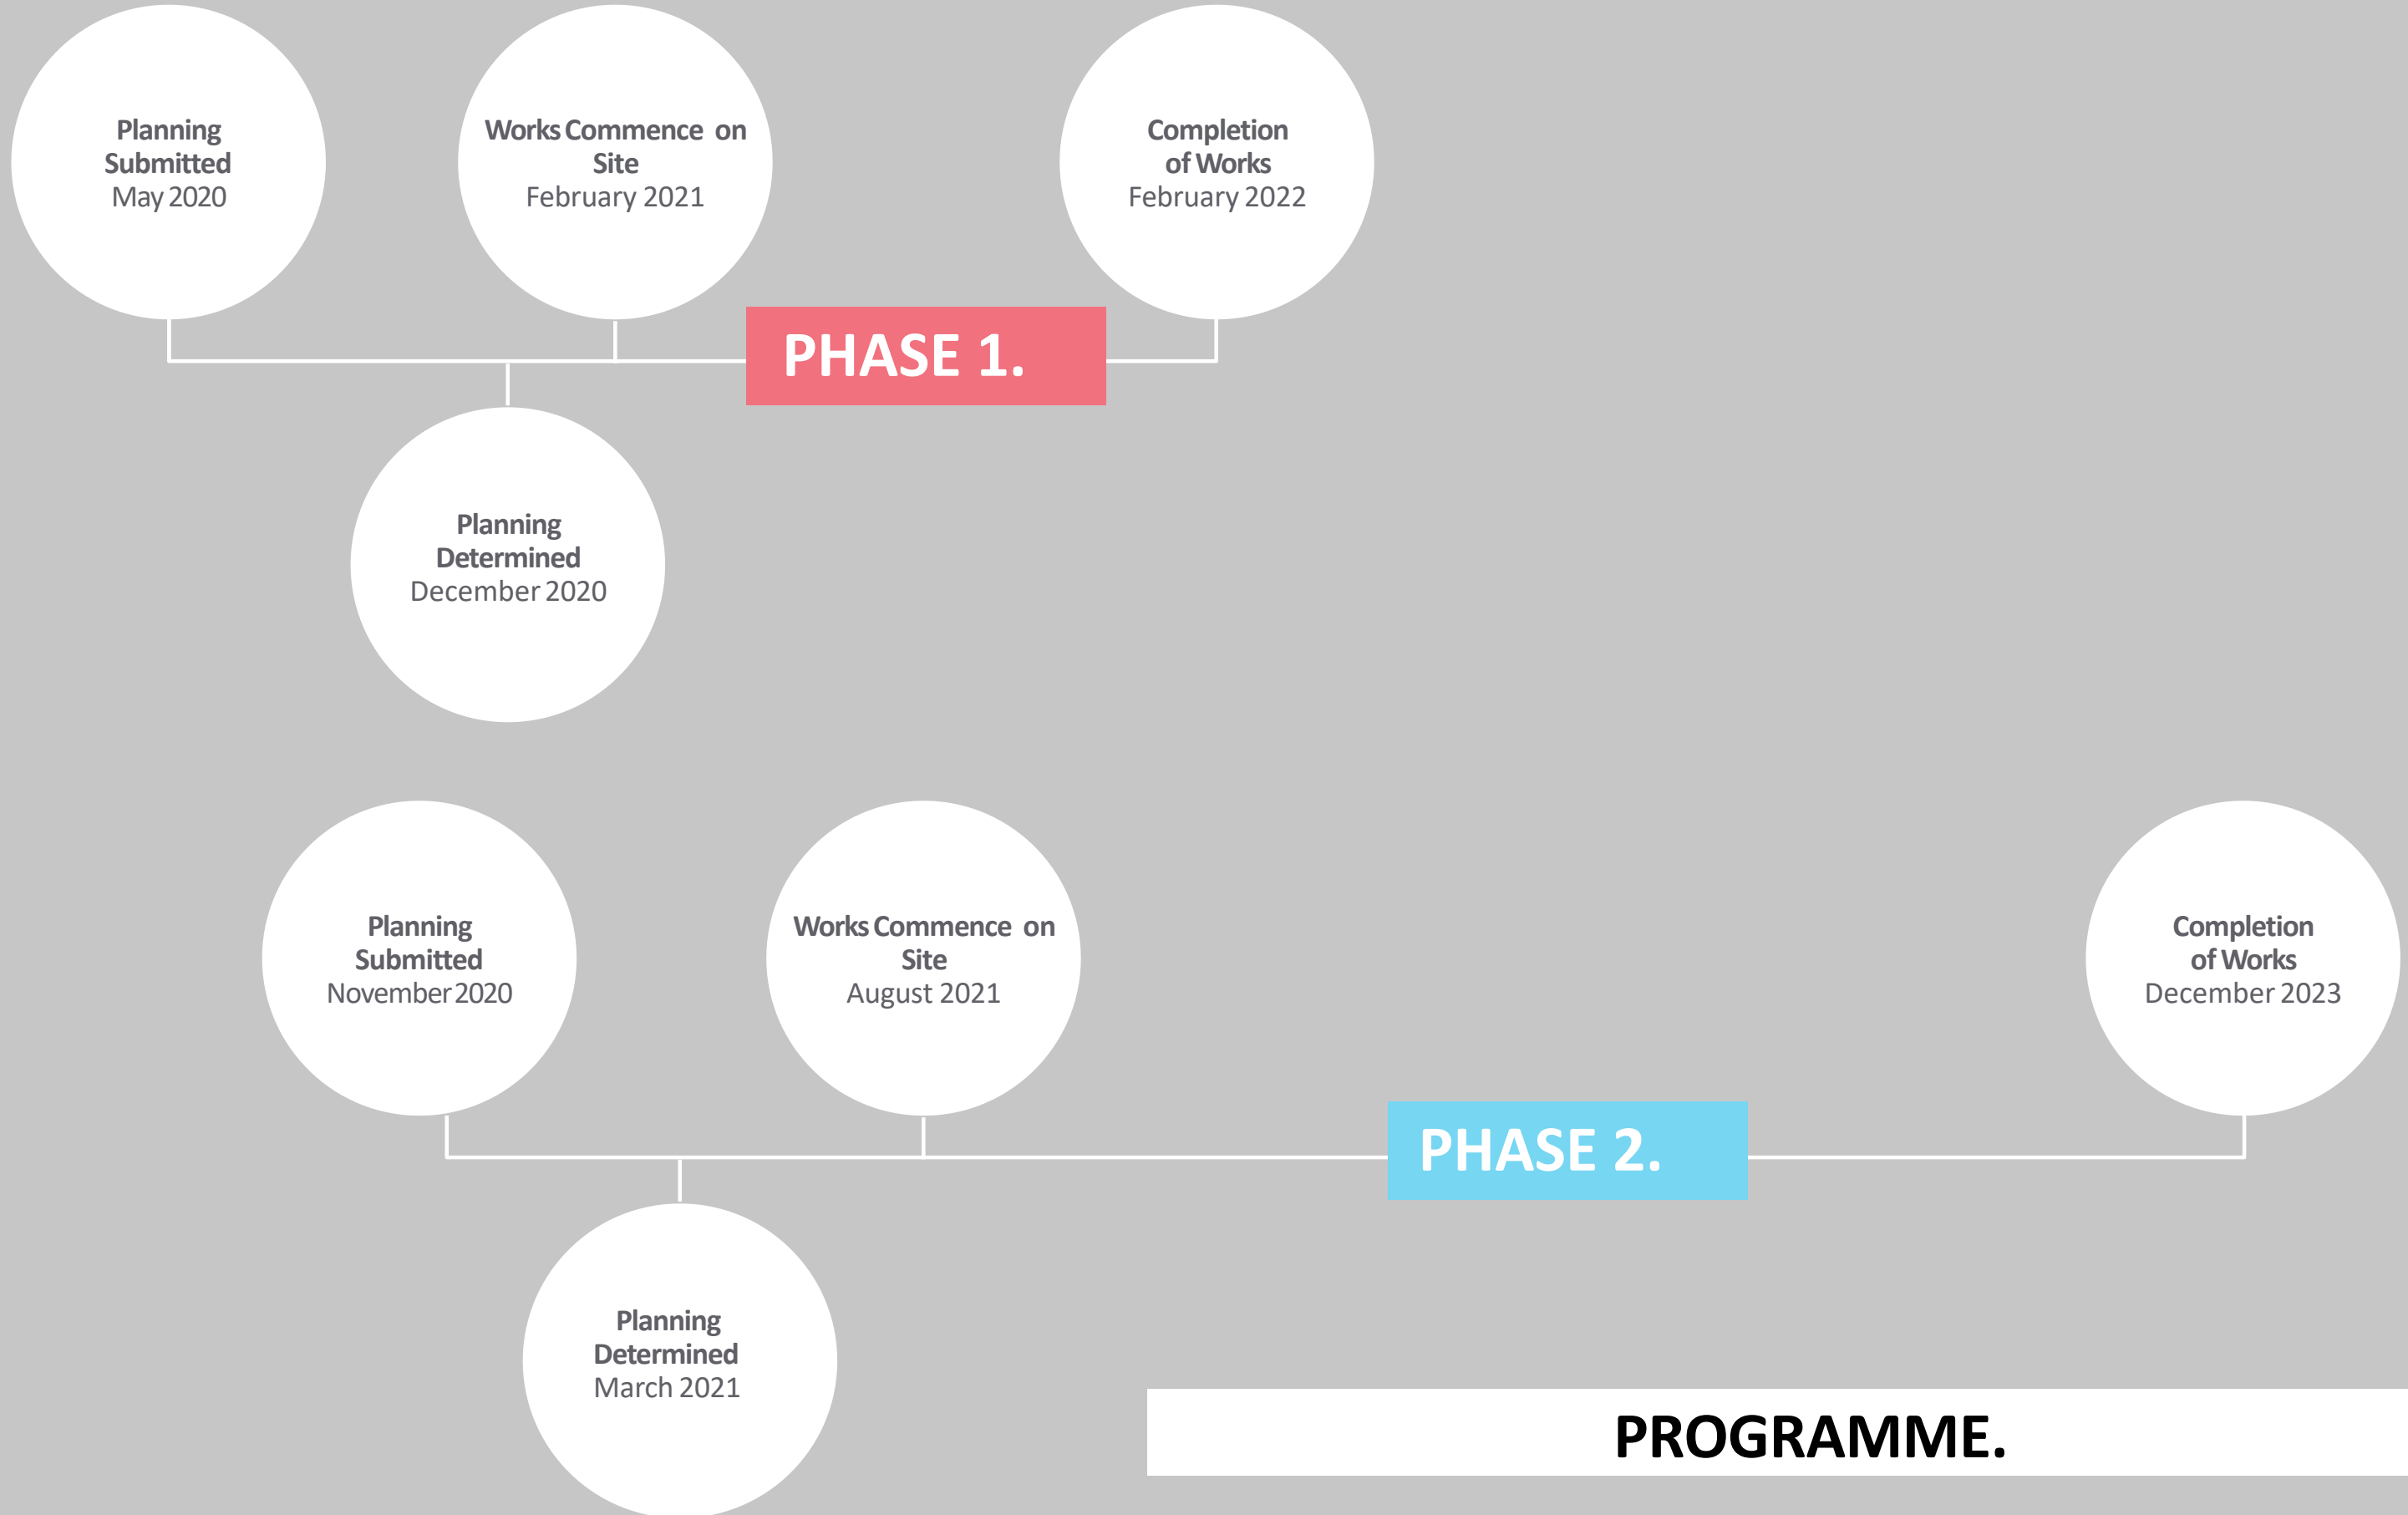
Planning Submitted
May 2020

Works Commence on Site
February 2021

Completion of Works
February 2022

PHASE 1.

Planning Determined
December 2020

Planning Submitted
November 2020

Works Commence on Site
August 2021

Completion of Works
December 2023

PHASE 2.

Planning Determined
March 2021

PROGRAMME.